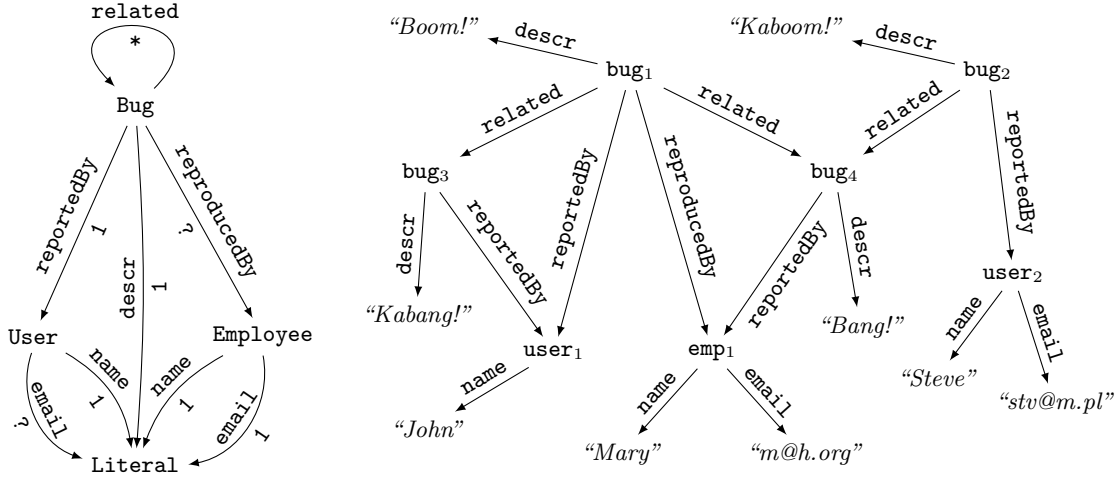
related
*
Bug
reportedBy
1
descr
1
reproducedBy
?
User
email
?
name
1
Employee
name
1
email
1
Literal

"Boom!"
descr
bug$_1$
"Kaboom!"
descr
bug$_2$
related
related
related
bug$_3$
reportedBy
reproducedBy
bug$_4$
reportedBy
descr
reportedBy
reportedBy
descr
"Kabang!"
user$_1$
emp$_1$
"Bang!"
user$_2$
name
email
name
name
email
"Steve"
"stv@m.pl"
"John"
"Mary"
"m@h.org"